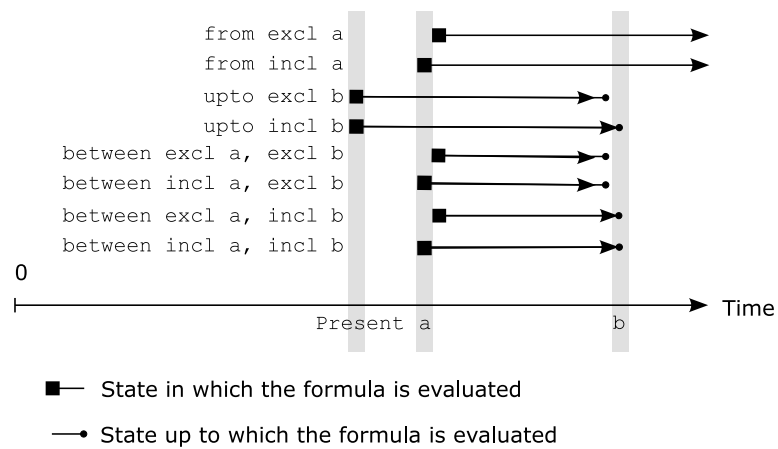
from excl a
from incl a
upto excl b
upto incl b
between excl a, excl b
between incl a, excl b
between excl a, incl b
between incl a, incl b

0

Time

Present a

b

State in which the formula is evaluated

State up to which the formula is evaluated